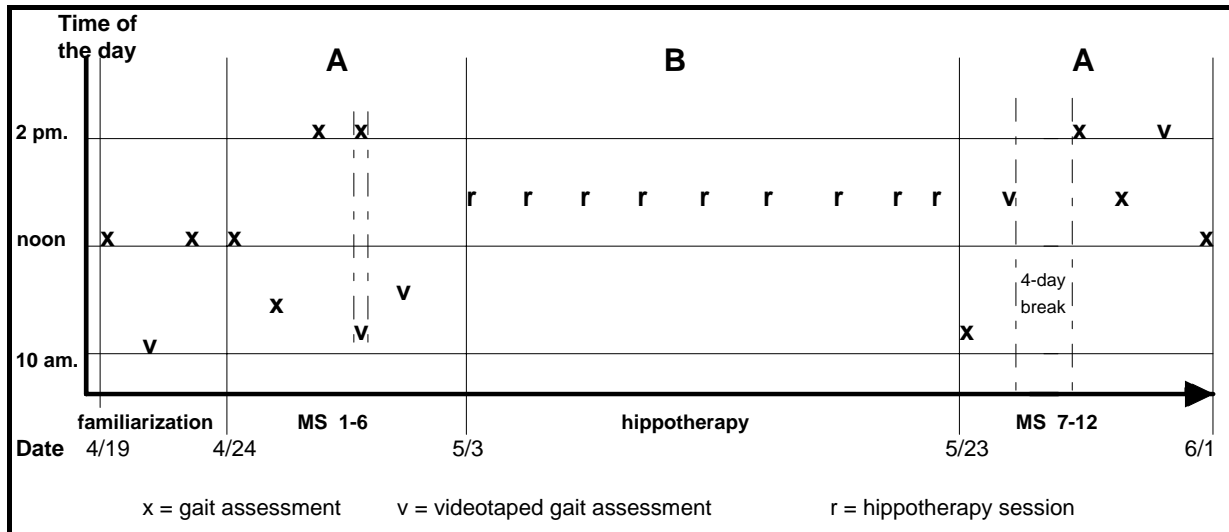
Time of the day

A B A

2 pm.
noon
10 am.

x x x x x x v x v v x v x x v r r r r r r r r r r v x x

4-day break

familiarization MS 1-6 hippotherapy MS 7-12

Date 4/19 4/24 5/3 5/23 6/1

x = gait assessment v = videotaped gait assessment r = hippotherapy session